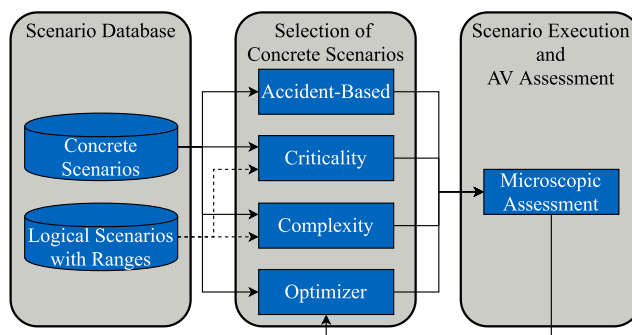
Scenario Database

Concrete Scenarios

Logical Scenarios with Ranges

Selection of Concrete Scenarios

Accident-Based

Criticality

Complexity

Optimizer

Scenario Execution and AV Assessment

Microscopic Assessment